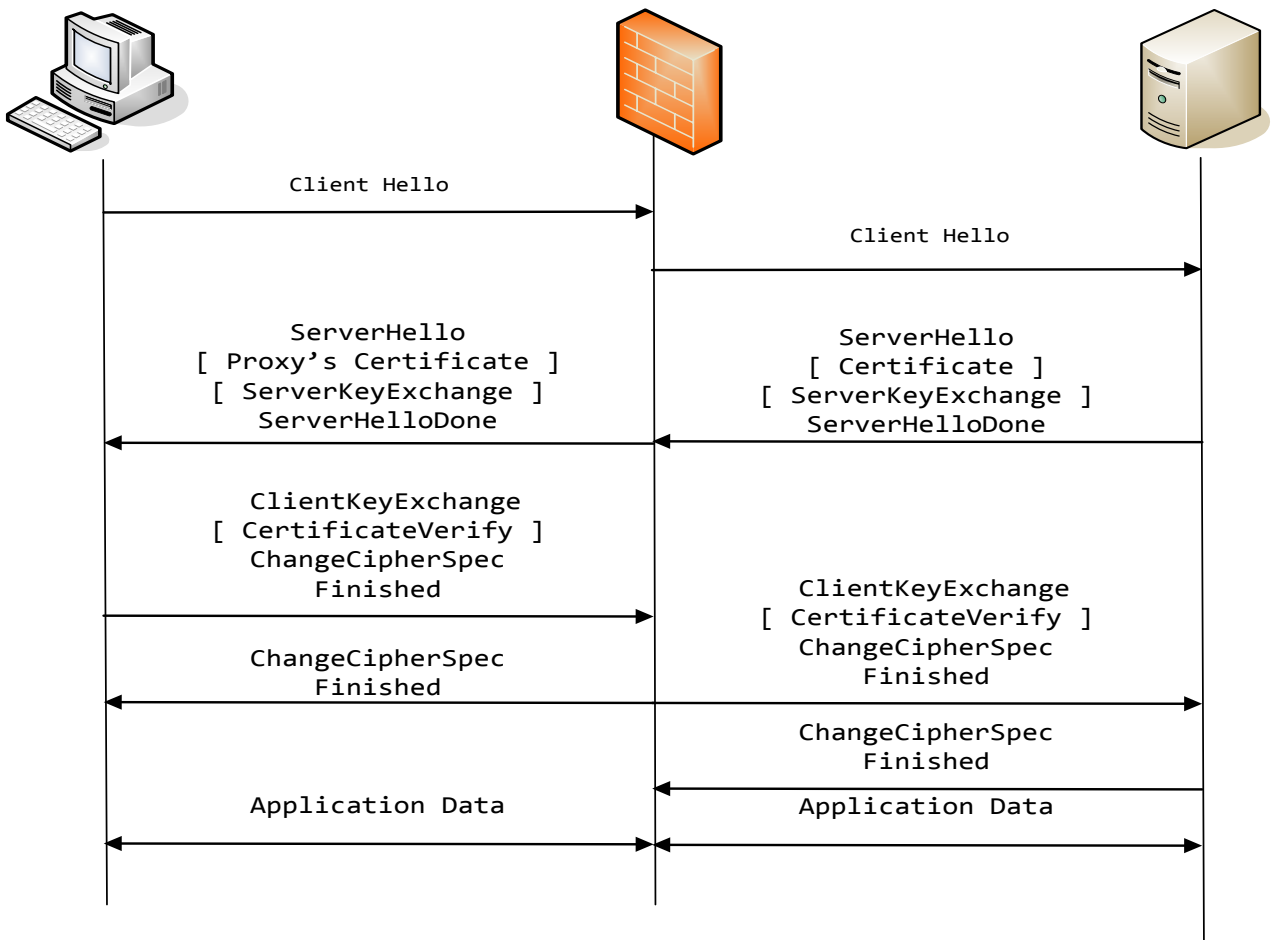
Client Hello

Client Hello

ServerHello
[ Proxy's Certificate ]
[ ServerKeyExchange ]
ServerHelloDone

ServerHello
[ Certificate ]
[ ServerKeyExchange ]
ServerHelloDone

ClientKeyExchange
[ CertificateVerify ]
ChangeCipherSpec
Finished

ClientKeyExchange
[ CertificateVerify ]
ChangeCipherSpec
Finished

ChangeCipherSpec
Finished

ChangeCipherSpec
Finished

Application Data

Application Data